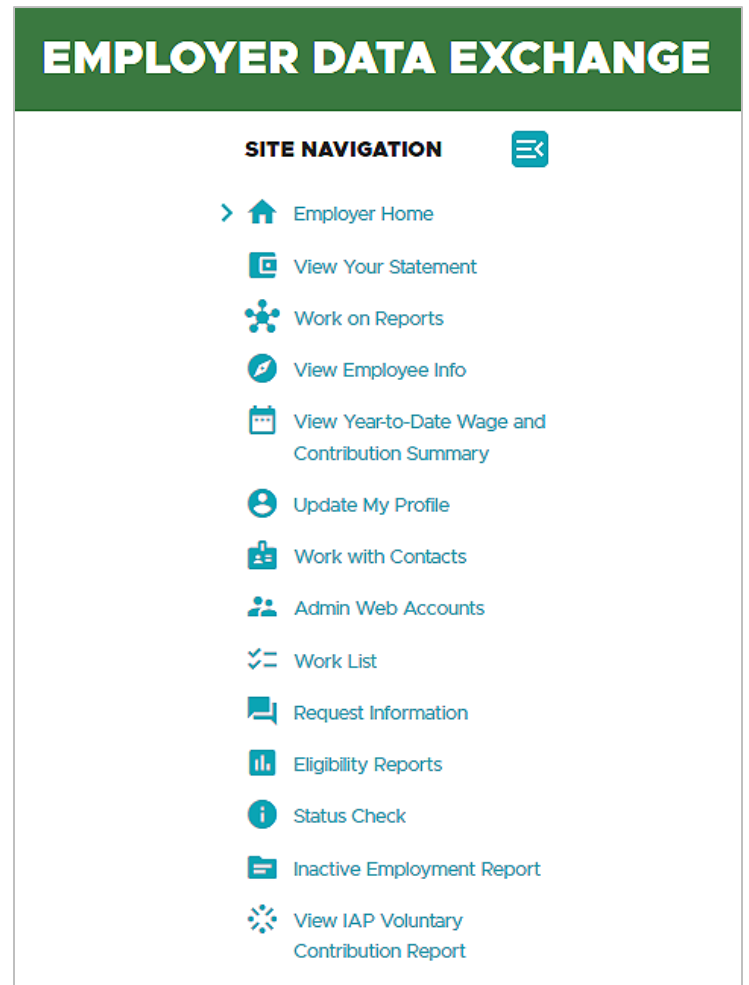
EMPLOYER DATA EXCHANGE

SITE NAVIGATION

Employer Home
View Your Statement
Work on Reports
View Employee Info
View Year-to-Date Wage and Contribution Summary
Update My Profile
Work with Contacts
Admin Web Accounts
Work List
Request Information
Eligibility Reports
Status Check
Inactive Employment Report
View IAP Voluntary Contribution Report